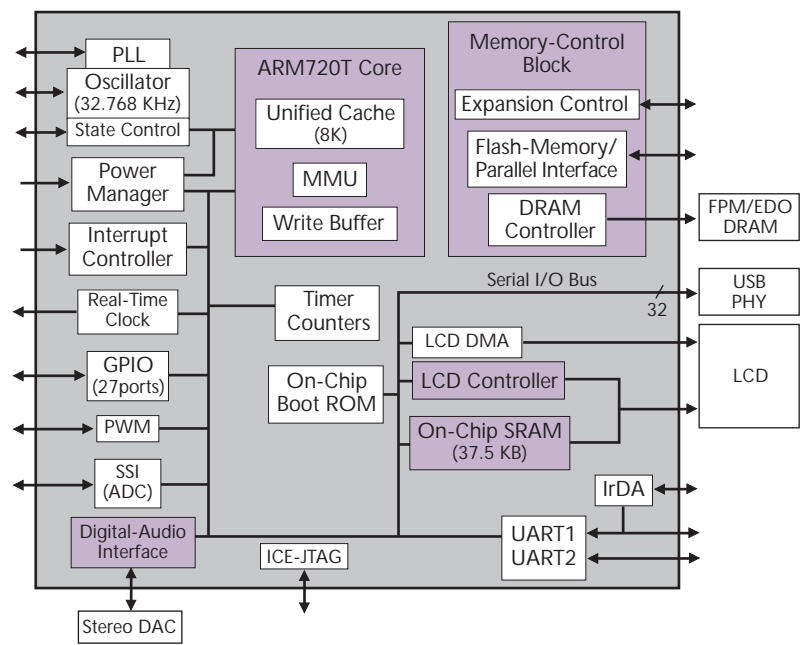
PLL
Oscillator (32.768 KHz)
State Control
Power Manager
Interrupt Controller
Real-Time Clock
GPIO (27ports)
PWM
SSI (ADC)
Digital-Audio Interface
Stereo DAC
ARM720T Core
Unified Cache (8K)
MMU
Write Buffer
Memory-Control Block
Expansion Control
Flash-Memory/ Parallel Interface
DRAM Controller
FPM/EDO DRAM
Serial I/O Bus
32
USB PHY
Timer Counters
LCD DMA
LCD
On-Chip Boot ROM
LCD Controller
On-Chip SRAM (37.5 KB)
IrDA
UART1
UART2
ICE-JTAG